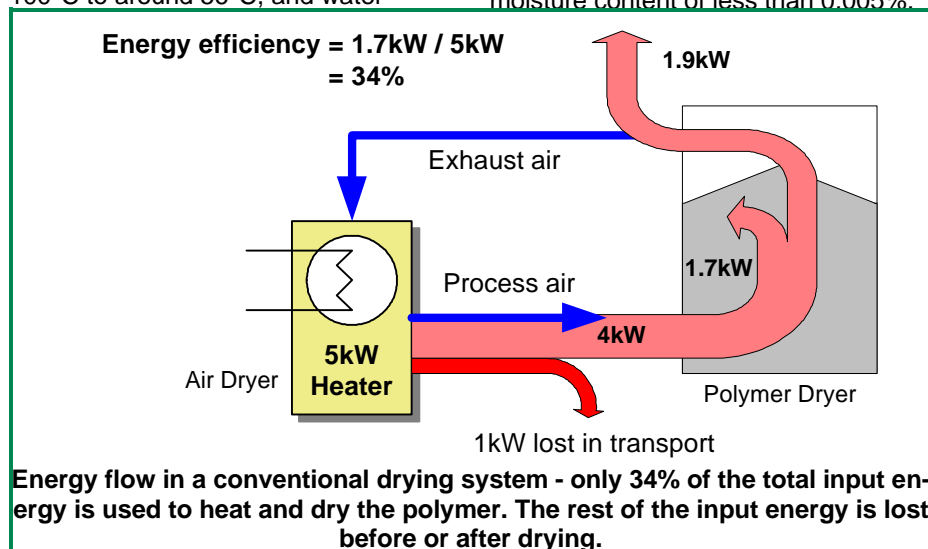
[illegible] to around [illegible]°C, and water

moisture content of less than 0.005%.

Energy efficiency = 1.7kW / 5kW
= 34%

1.9kW

Exhaust air

1.7kW

Process air

4kW

5kW Heater

Air Dryer

Polymer Dryer

1kW lost in transport

Energy flow in a conventional drying system - only 34% of the total input energy is used to heat and dry the polymer. The rest of the input energy is lost before or after drying.